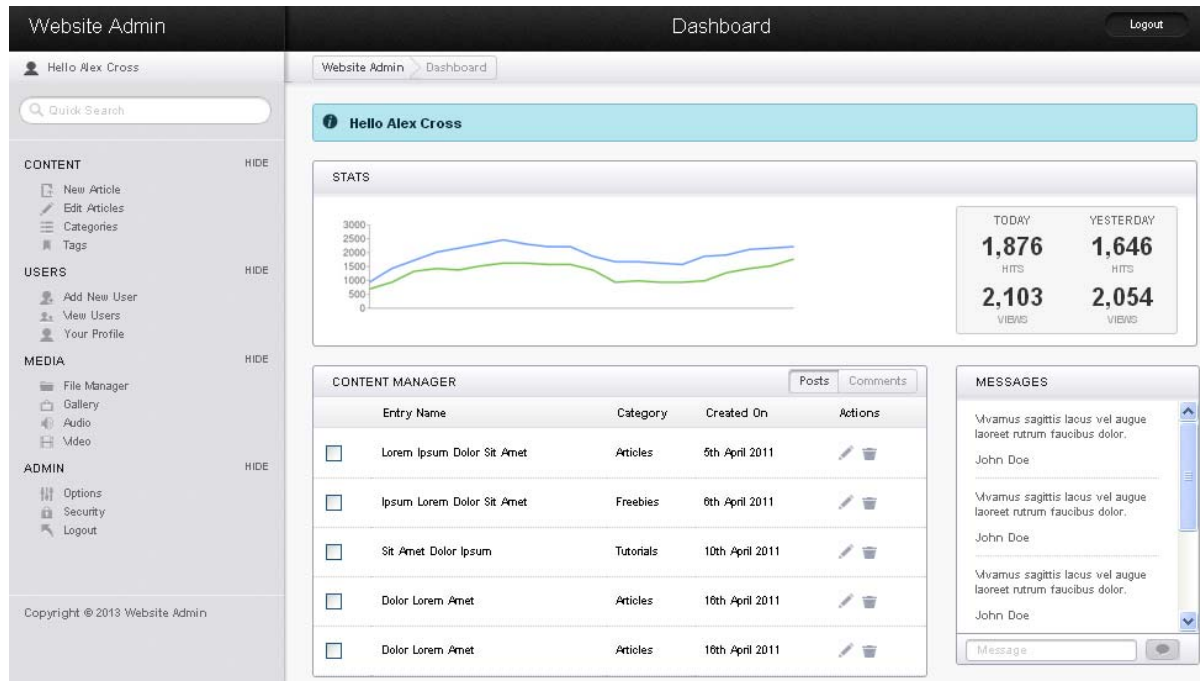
Website Admin

Dashboard

Logout

Hello Alex Cross

Quick Search

CONTENT HIDE
New Article
Edit Articles
Categories
Tags

USERS HIDE
Add New User
View Users
Your Profile

MEDIA HIDE
File Manager
Gallery
Audio
Video

ADMIN HIDE
Options
Security
Logout

Copyright © 2013 Website Admin

Website Admin Dashboard

Hello Alex Cross

STATS

3000
2500
2000
1500
1000
500
0

| TODAY | YESTERDAY |
|---|---|
| 1,876 | 1,646 |
| HITS | HITS |
| 2,103 | 2,054 |
| VIEWS | VIEWS |

CONTENT MANAGER Posts Comments

| | Entry Name | Category | Created On | Actions |
|---|---|---|---|---|
| | Lorem Ipsum Dolor Sit Amet | Articles | 5th April 2011 | |
| | Ipsum Lorem Dolor Sit Amet | Freebies | 6th April 2011 | |
| | Sit Amet Dolor Ipsum | Tutorials | 10th April 2011 | |
| | Dolor Lorem Amet | Articles | 16th April 2011 | |
| | Dolor Lorem Amet | Articles | 16th April 2011 | |

MESSAGES

Vivamus sagittis lacus vel augue laoreet rutrum faucibus dolor.
John Doe

Vivamus sagittis lacus vel augue laoreet rutrum faucibus dolor.
John Doe

Vivamus sagittis lacus vel augue laoreet rutrum faucibus dolor.
John Doe

Message